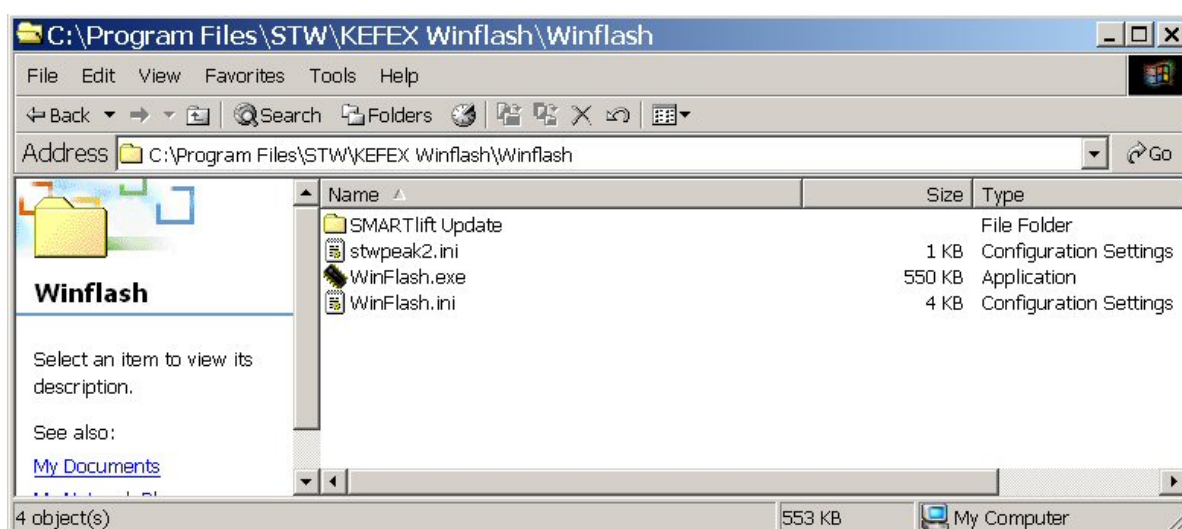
C:\Program Files\STW\KEFEX Winflash\Winflash

File Edit View Favorites Tools Help

Back Search Folders

Address C:\Program Files\STW\KEFEX Winflash\Winflash Go

Winflash

Select an item to view its description.

See also:

My Documents

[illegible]

| Name | Size | Type |
|---|---|---|
| SMARTlift Update | | File Folder |
| stwpeak2.ini | 1 KB | Configuration Settings |
| WinFlash.exe | 550 KB | Application |
| WinFlash.ini | 4 KB | Configuration Settings |

4 object(s) 553 KB My Computer